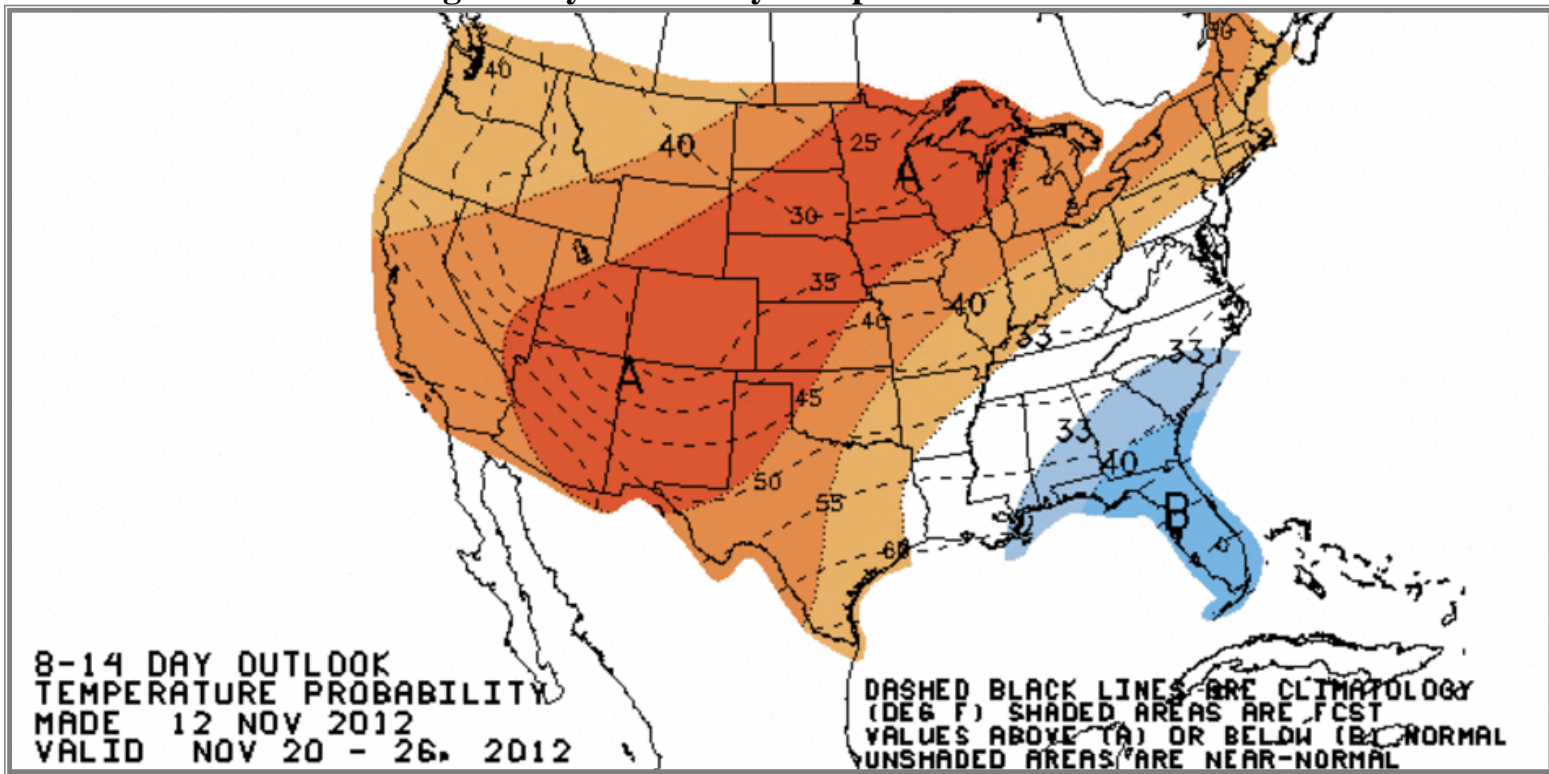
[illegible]

40
40
25
A
30
35
40
40
46
33
33
A
45
33
40
50
55
B
60

8-14 DAY OUTLOOK
TEMPERATURE PROBABILITY
MADE 12 NOV 2012
VALID NOV 20 - 26, 2012

DASHED BLACK LINES ARE CLIMATOLOGY (DEG F) SHADED AREAS ARE FCST VALUES ABOVE (A) OR BELOW (B) NORMAL UNSHADED AREAS ARE NEAR-NORMAL